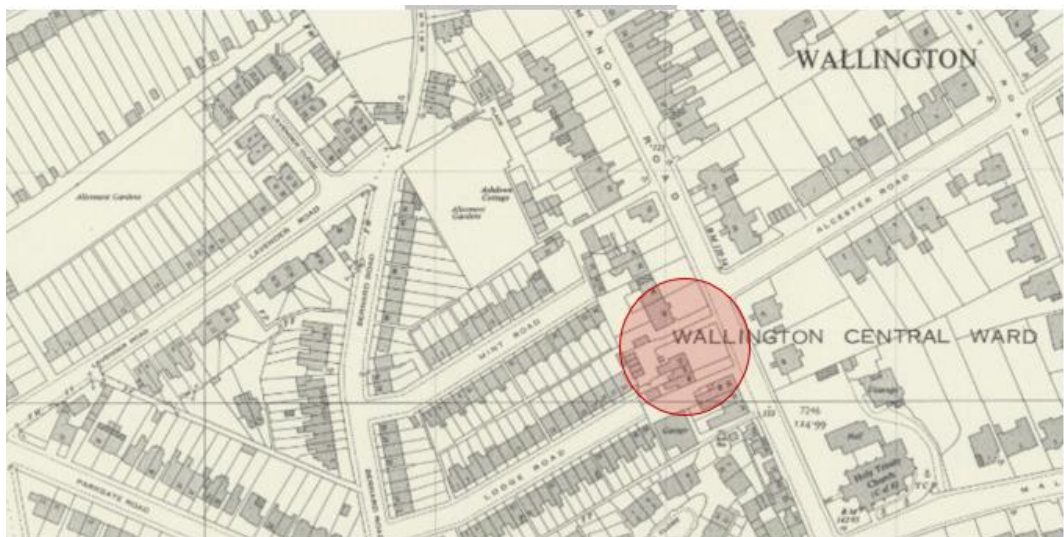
WALLINGTON

MANOR ROAD

ALCESTER ROAD

Allotment Gardens

Allotment Gardens

Ashdown Cottage

LAVENDER ROAD

BERNARD ROAD

MINT ROAD

LODGE ROAD

PARKGATE ROAD

WALLINGTON CENTRAL WARD

7246

14·99

Garage

Holy Trinity Church (C of E)

Vicarage

Hall

B.M.

TCP